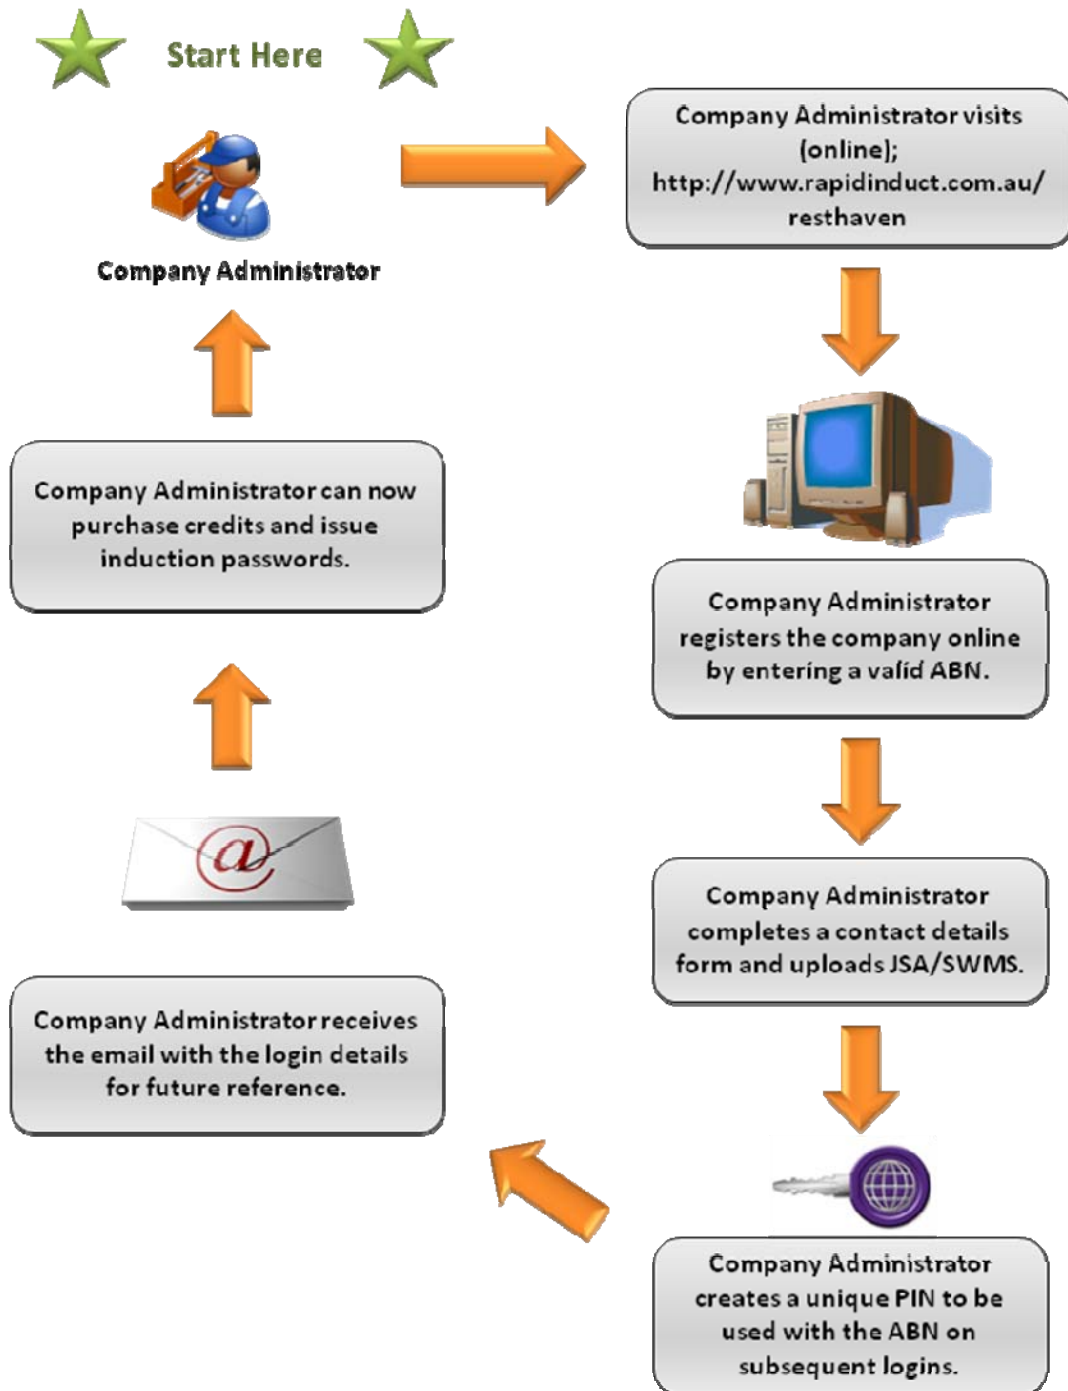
Start Here

Company Administrator

Company Administrator visits (online); http://www.rapidinduct.com.au/resthaven

Company Administrator registers the company online by entering a valid ABN.

Company Administrator completes a contact details form and uploads JSA/SWMS.

Company Administrator creates a unique PIN to be used with the ABN on subsequent logins.

Company Administrator receives the email with the login details for future reference.

Company Administrator can now purchase credits and issue induction passwords.